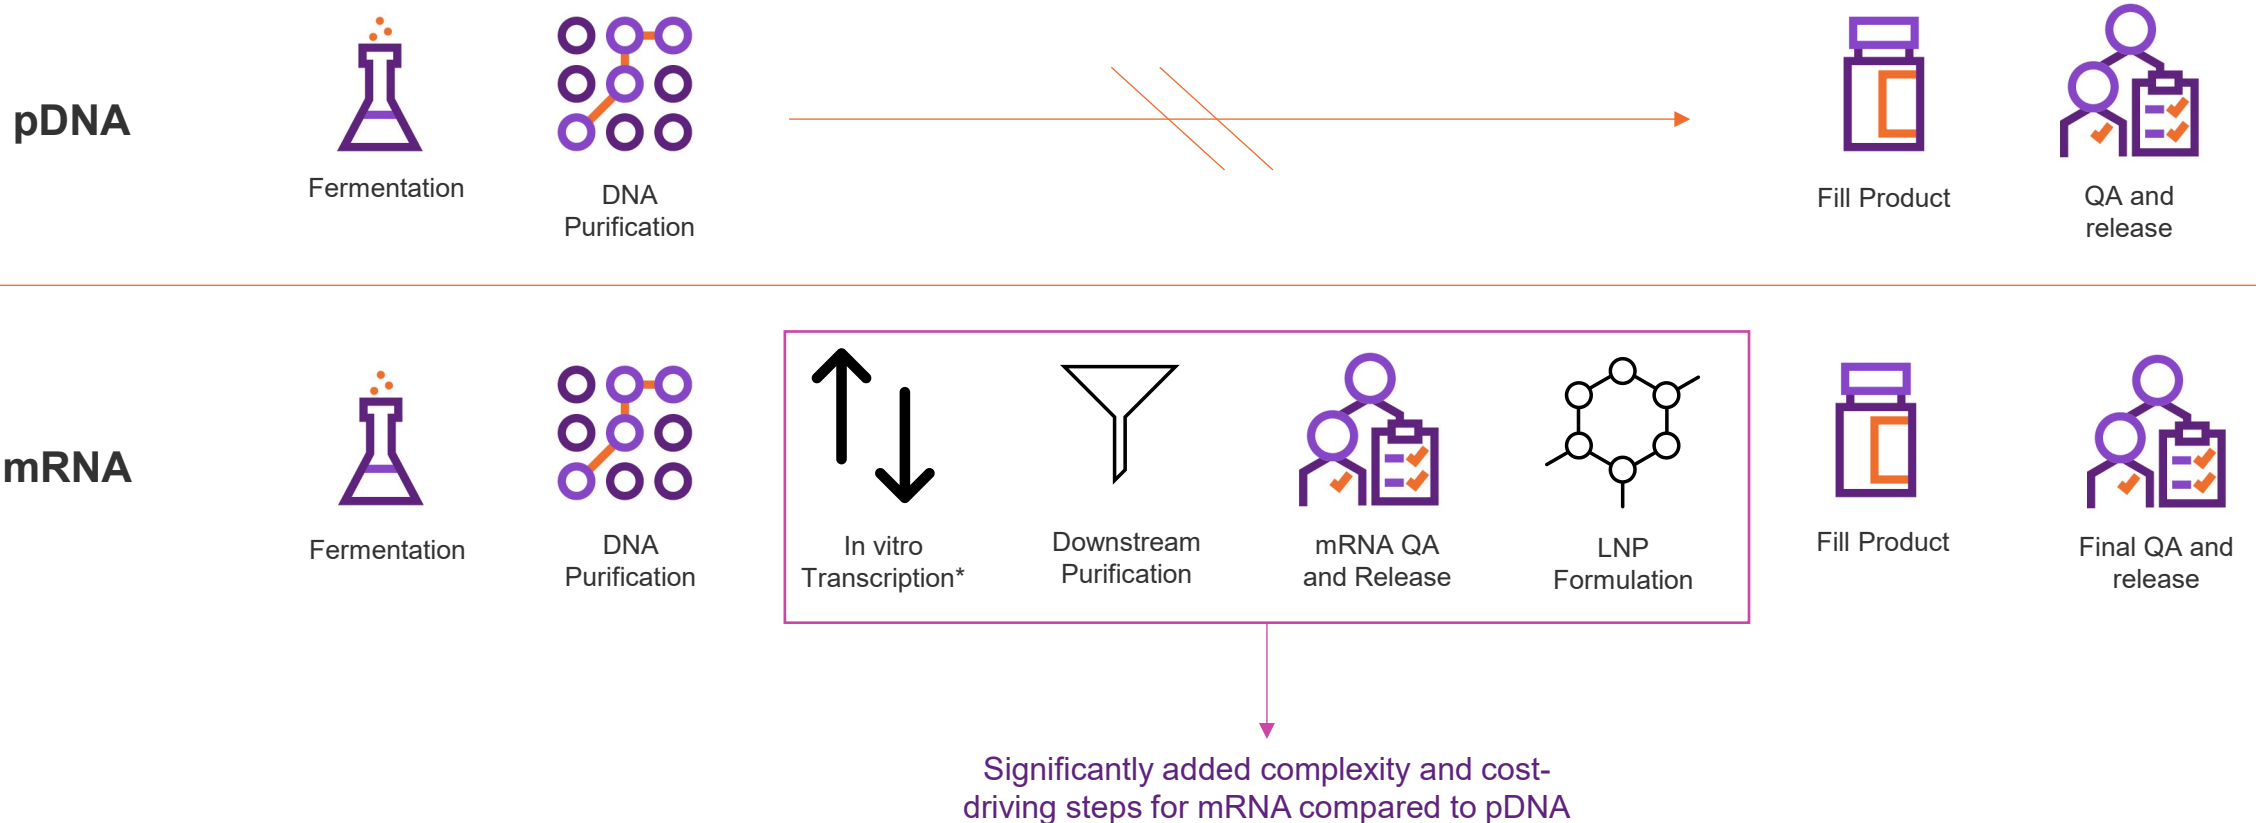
pDNA

Fermentation

DNA Purification

Fill Product

QA and release

mRNA

Fermentation

DNA Purification

In vitro Transcription*

Downstream Purification

mRNA QA and Release

LNP Formulation

Fill Product

Final QA and release

Significantly added complexity and cost-driving steps for mRNA compared to pDNA